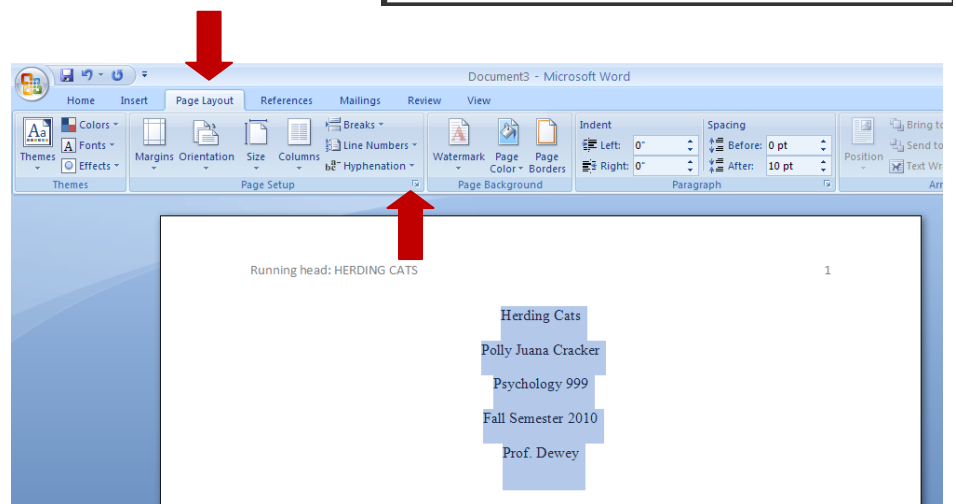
Document3 - Microsoft Word

Home Insert Page Layout References Mailings Review View

Colors
Themes
Fonts
Effects
Themes

Margins Orientation Size Columns
Breaks
Line Numbers
Hyphenation
Page Setup

Watermark Page Color Page Borders
Page Background

Indent
Left: 0"
Right: 0"

Spacing
Before: 0 pt
After: 10 pt
Paragraph

Position
Bring to
Send to
Text Wr
Ar

Running head: HERDING CATS 1

Herding Cats

Polly Juana Cracker

Psychology 999

Fall Semester 2010

Prof. Dewey